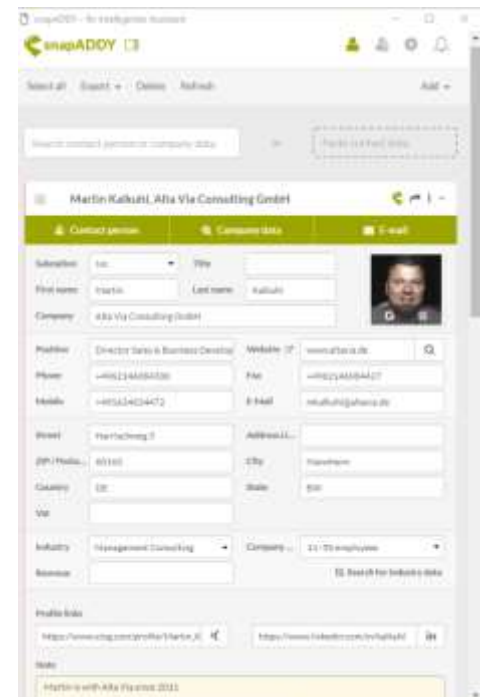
snapADDY - Ihr Intelligenter Assistent

snapADDY

Select all Export Delete Refresh Add

Search contact person or company data

Martin Kalkuhl, Alta Via Consulting GmbH

Contact person Company data E-mail

Salutation Mr. Title
First name Martin Last name Kalkuhl
Company Alta Via Consulting GmbH

Position Director Sales & Business Develop Website www.altavia.de
Phone +49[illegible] Fax +49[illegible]
Mobile +49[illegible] E-Mail mkalkuhl@altavia.de

Street Hartachweg 7 Address Li...
ZIP / Posta... 65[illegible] City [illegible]
Country DE State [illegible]
Vat

Industry Management Consulting Company ... 11-50 employees
Revenue Search for industry data

Profile links
https://www.xing.com/profile/Martin_K https://www.linkedin.com/in/kalkuhl

Note
Martin is with Alta Via since 2011